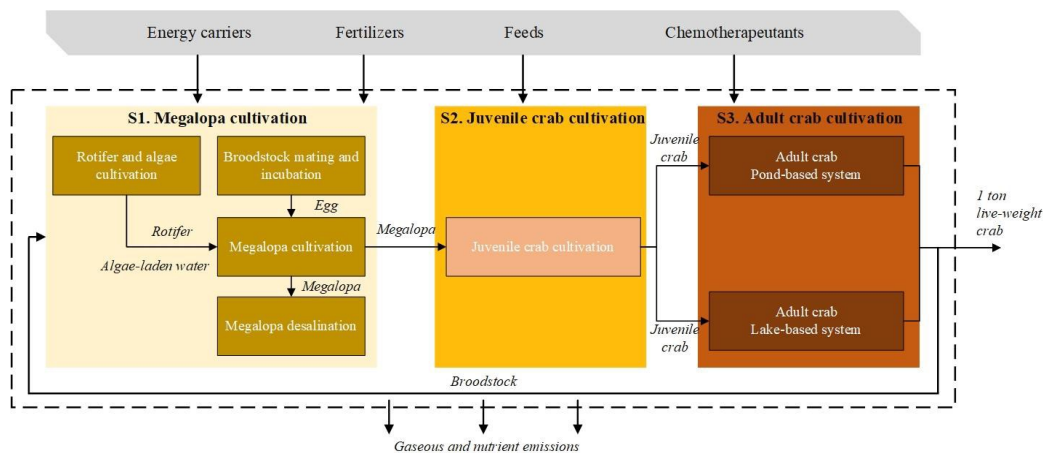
Energy carriers
Fertilizers
Feeds
Chemotherapeutants

S1. Megalopa cultivation
Rotifer and algae cultivation
Broodstock mating and incubation
Egg
Rotifer
Algae-laden water
Megalopa cultivation
Megalopa
Megalopa desalination
Megalopa

S2. Juvenile crab cultivation
Juvenile crab cultivation

S3. Adult crab cultivation
Juvenile crab
Adult crab Pond-based system
Juvenile crab
Adult crab Lake-based system

1 ton live-weight crab

Broodstock

Gaseous and nutrient emissions